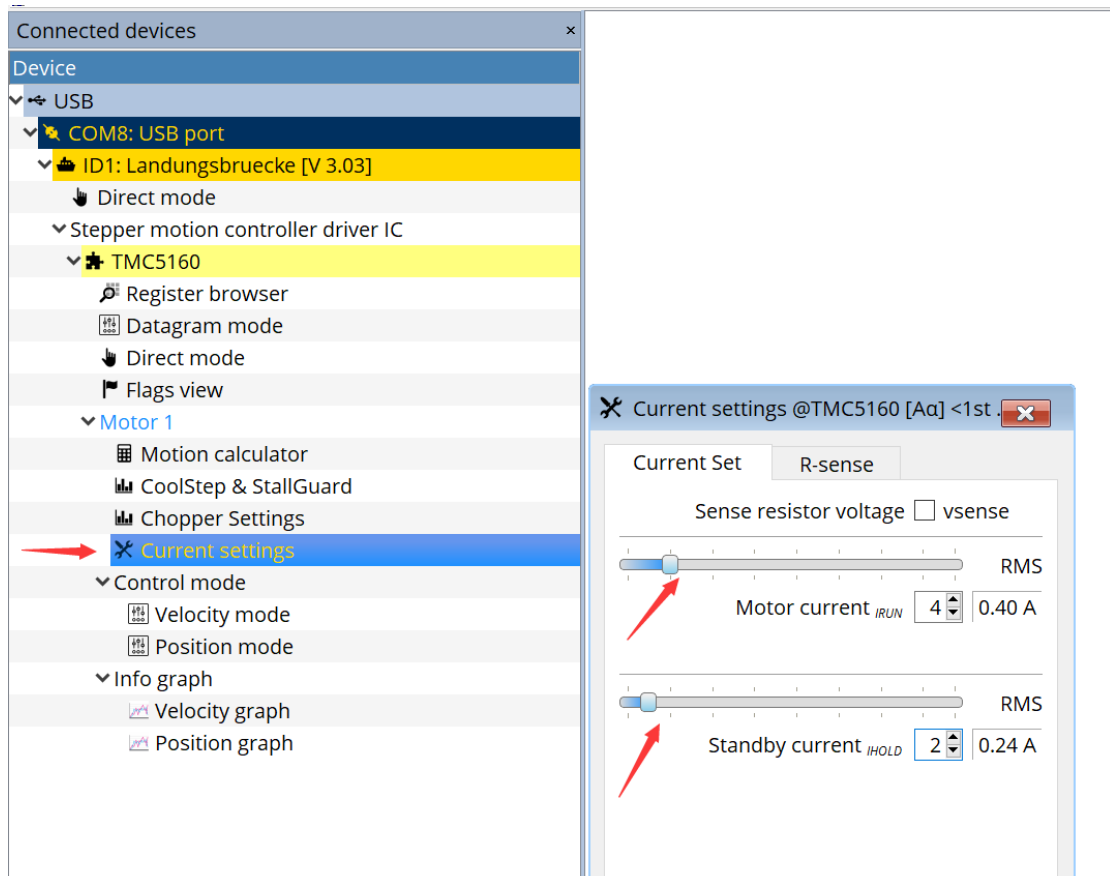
Connected devices ×

Device

USB

COM8: USB port

ID1: Landungsbruecke [V 3.03]

Direct mode

Stepper motion controller driver IC

TMC5160

Register browser

Datagram mode

Direct mode

Flags view

Motor 1

Motion calculator

CoolStep & StallGuard

Chopper Settings

Current settings

Control mode

Velocity mode

Position mode

Info graph

Velocity graph

Position graph

Current settings @TMC5160 [Aα] <1st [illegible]

Current Set | R-sense

Sense resistor voltage ☐ vsense

RMS

Motor current $_{IRUN}$ 4 0.40 A

RMS

Standby current $_{IHOLD}$ 2 0.24 A